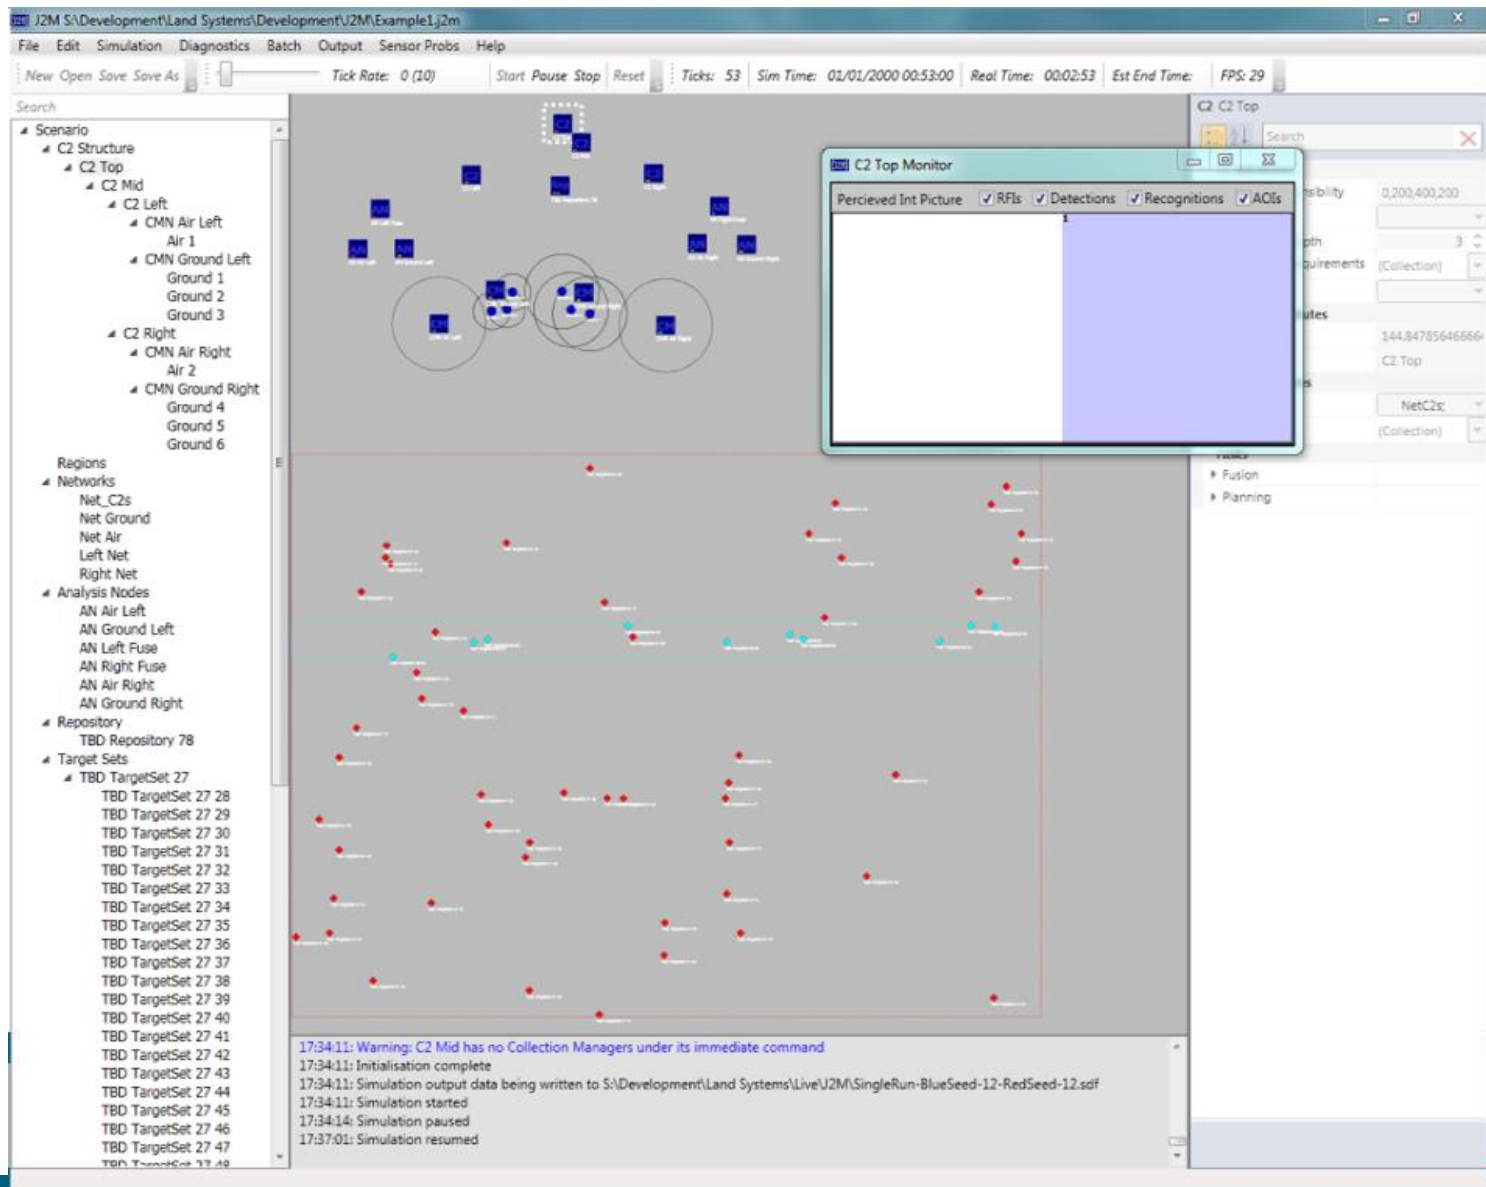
J2M S:\Development\Land Systems\Development\J2M\Example1.j2m

File Edit Simulation Diagnostics Batch Output Sensor Probs Help

New Open Save Save As Tick Rate: 0 (10) Start Pause Stop Reset Ticks: 53 Sim Time: 01/01/2000 00:53:00 Real Time: 00:02:53 Est End Time: FPS: 29

Search

Scenario
C2 Structure
C2 Top
C2 Mid
C2 Left
CMN Air Left
Air 1
CMN Ground Left
Ground 1
Ground 2
Ground 3
C2 Right
CMN Air Right
Air 2
CMN Ground Right
Ground 4
Ground 5
Ground 6
Regions
Networks
Net_C2s
Net Ground
Net Air
Left Net
Right Net
Analysis Nodes
AN Air Left
AN Ground Left
AN Left Fuse
AN Right Fuse
AN Air Right
AN Ground Right
Repository
TBD Repository 78
Target Sets
TBD TargetSet 27
TBD TargetSet 27 28
TBD TargetSet 27 29
TBD TargetSet 27 30
TBD TargetSet 27 31
TBD TargetSet 27 32
TBD TargetSet 27 33
TBD TargetSet 27 34
TBD TargetSet 27 35
TBD TargetSet 27 36
TBD TargetSet 27 37
TBD TargetSet 27 38
TBD TargetSet 27 39
TBD TargetSet 27 40
TBD TargetSet 27 41
TBD TargetSet 27 42
TBD TargetSet 27 43
TBD TargetSet 27 44
TBD TargetSet 27 45
TBD TargetSet 27 46
TBD TargetSet 27 47
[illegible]

C2 Top Monitor
Percieved Int Picture ✓RFIs ✓Detections ✓Recognitions ✓AOIs

C2 C2 Top
Search
sibility 0,200,400,200
pth 3
quirements (Collection)
utes
144.84785646666
C2 Top
NetC2s
(Collection)
Fusion
Planning

17:34:11: Warning: C2 Mid has no Collection Managers under its immediate command
17:34:11: Initialisation complete
17:34:11: Simulation output data being written to S:\Development\Land Systems\Live\J2M\SingleRun-BlueSeed-12-RedSeed-12.sdf
17:34:11: Simulation started
17:34:14: Simulation paused
17:37:01: Simulation resumed